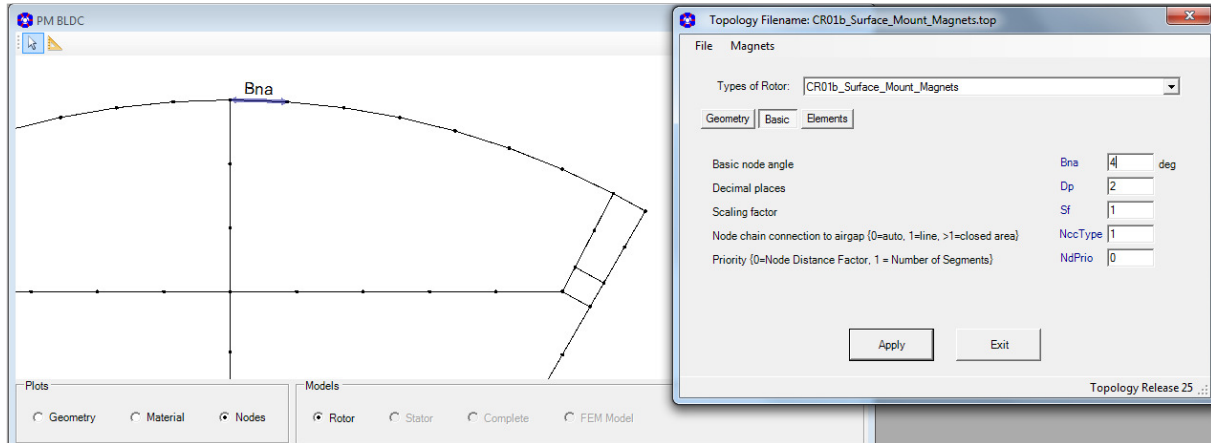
PM BLDC

Bna

Plots
Geometry
Material
Nodes

Models
Rotor
Stator
Complete
FEM Model

Topology Filename: CR01b_Surface_Mount_Magnets.top

File
Magnets

Types of Rotor: CR01b_Surface_Mount_Magnets

Geometry
Basic
Elements

| | | | |
|---|---|---|---|
| Basic node angle | Bna | 4 | deg |
| Decimal places | Dp | 2 | |
| Scaling factor | Sf | 1 | |
| Node chain connection to airgap {0=auto, 1=line, >1=closed area} | NccType | 1 | |
| Priority {0=Node Distance Factor, 1 = Number of Segments} | NdPrio | 0 | |

Apply
Exit

Topology Release 25